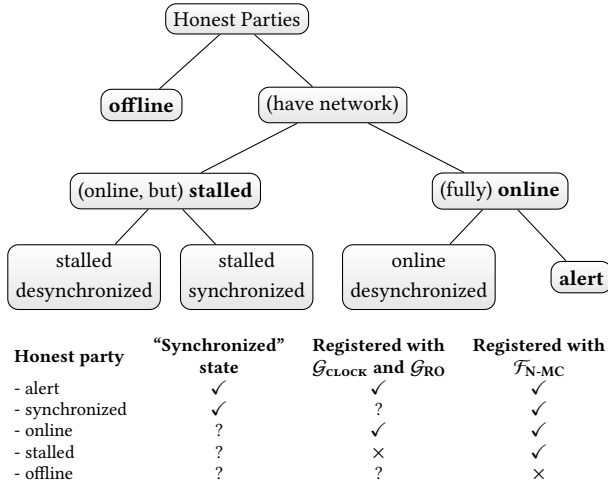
Honest Parties

offline

(have network)

(online, but) stalled

(fully) online

stalled desynchronized

stalled synchronized

online desynchronized

alert

| Honest party | "Synchronized" state | Registered with $\mathcal{G}_{\text{CLOCK}}$ and $\mathcal{G}_{\text{RO}}$ | Registered with $\mathcal{F}_{\text{N-MC}}$ |
|---|---|---|---|
| - alert | ✓ | ✓ | ✓ |
| - synchronized | ✓ | ? | ✓ |
| - online | ? | ✓ | ✓ |
| - stalled | ? | × | ✓ |
| - offline | ? | ? | × |